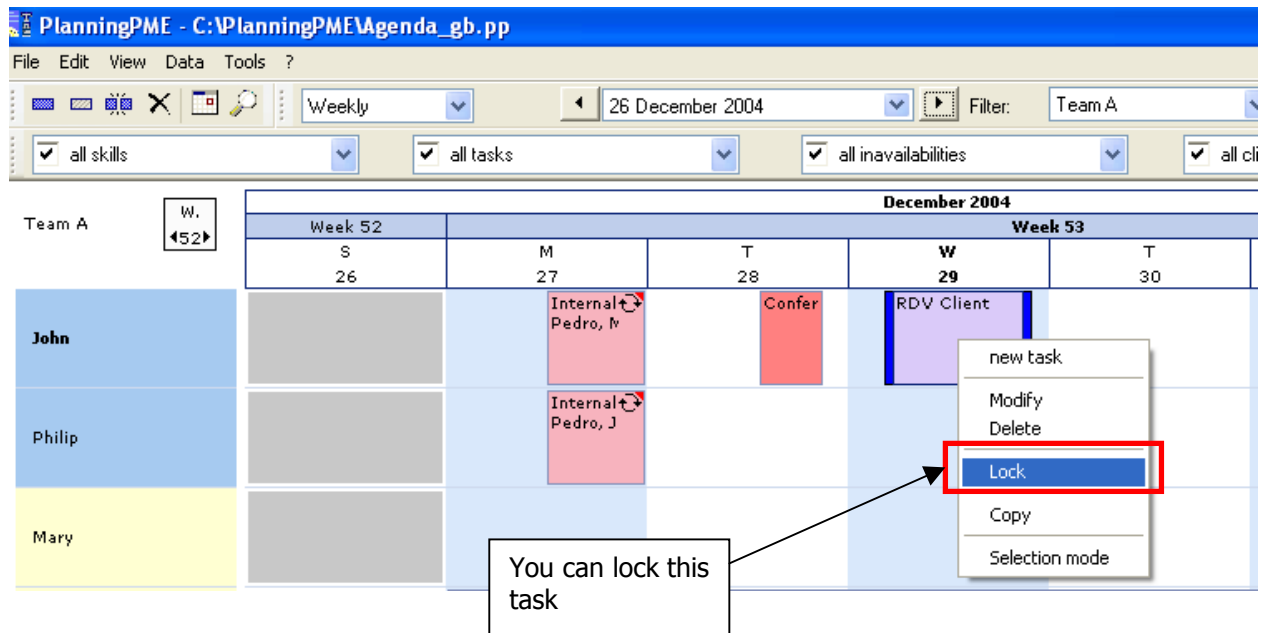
PlanningPME - C:\PlanningPME\Agenda_gb.pp

File Edit View Data Tools ?

Weekly

26 December 2004

Filter: Team A

all skills

all tasks

all inavailabilities

all cli

Team A

W. 52

December 2004

| Week 52 | Week 53 | | | |
|---|---|---|---|---|
| S 26 | M 27 | T 28 | W 29 | T 30 |

John

Internal Pedro, M

Confer

RDV Client

Philip

Internal Pedro, J

Mary

new task

Modify

Delete

Lock

Copy

Selection mode

You can lock this task